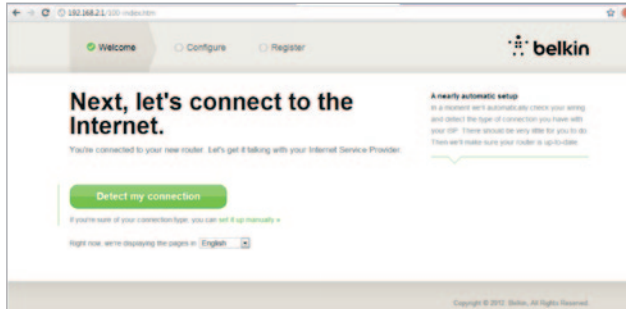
192.168.2.1/100-index.htm

Welcome Configure Register

belkin

Next, let's connect to the Internet.

You're connected to your new router. Let's get it talking with your Internet Service Provider.

A nearly automatic setup
In a moment we'll automatically check your wiring and detect the type of connection you have with your ISP. There should be very little for you to do. Then we'll make sure your router is up-to-date.

Detect my connection

If you're sure of your connection type, you can set it up manually »

Right now, we're displaying the pages in English

Copyright © 2012. Belkin. All Rights Reserved.